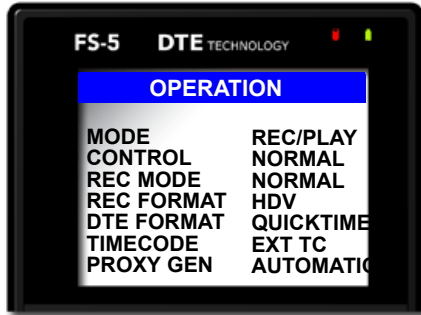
FS-5 DTE TECHNOLOGY

OPERATION

| | |
|---|---|
| MODE | REC/PLAY |
| CONTROL | NORMAL |
| REC MODE | NORMAL |
| REC FORMAT | HDV |
| DTE FORMAT | QUICKTIME |
| TIMECODE | EXT TC |
| PROXY GEN | AUTOMATIC |